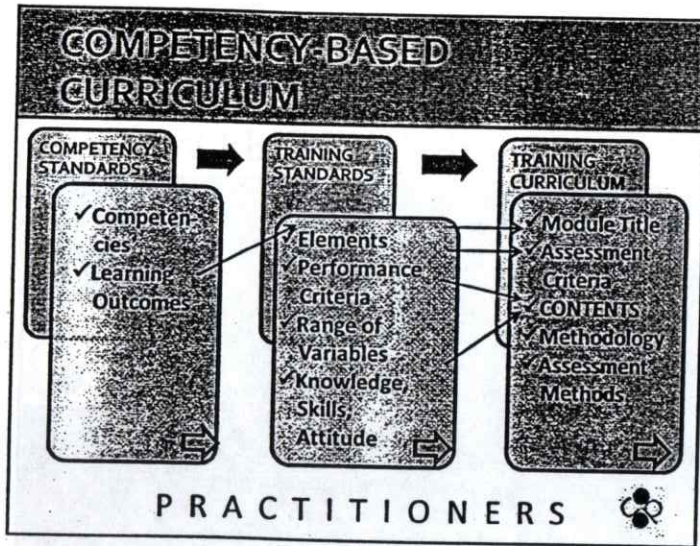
COMPETENCY-BASED CURRICULUM

COMPETENCY STANDARDS

✓Competencies
✓Learning Outcomes

TRAINING STANDARDS

✓Elements
✓Performance Criteria
✓Range of Variables
✓Knowledge, Skills, Attitude

TRAINING CURRICULUM

✓Module Title
✓Assessment Criteria
✓CONTENTS
✓Methodology
✓Assessment Methods

PRACTITIONERS